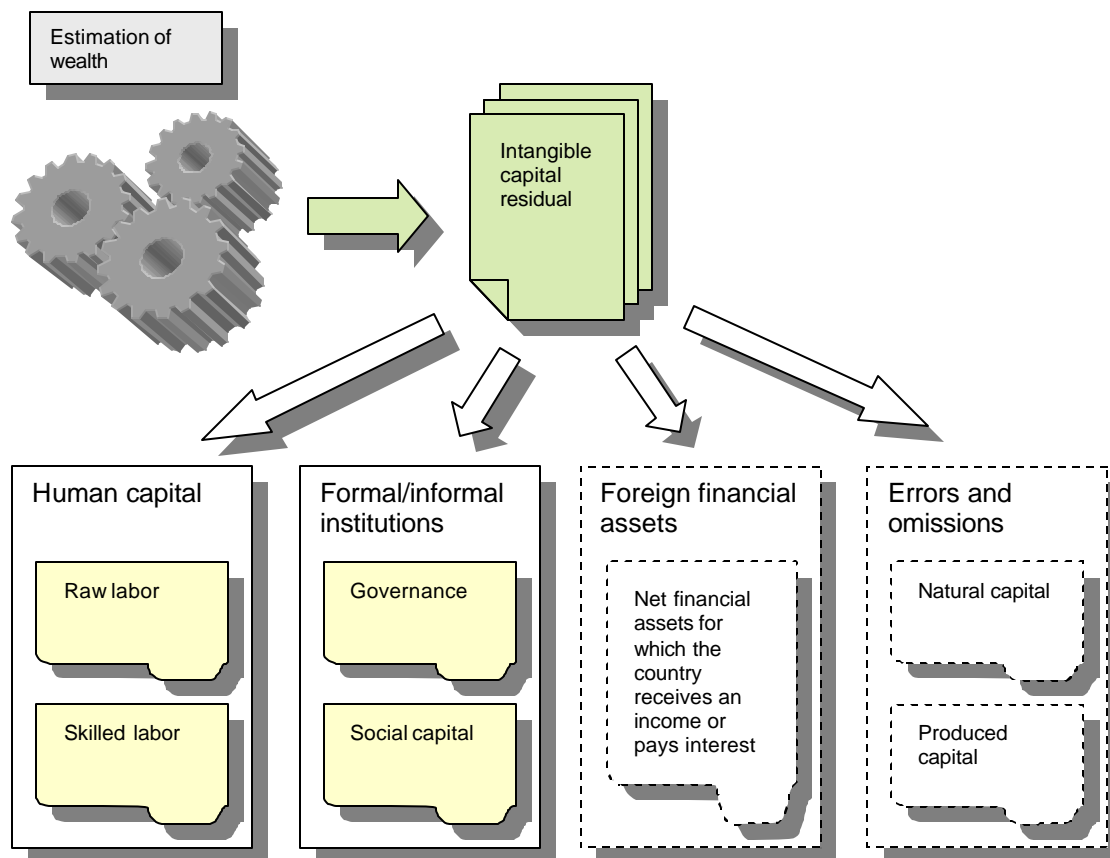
Estimation of wealth

Intangible capital residual

Human capital

Raw labor

Skilled labor

Formal/informal institutions

Governance

Social capital

Foreign financial assets

Net financial assets for which the country receives an income or pays interest

Errors and omissions

Natural capital

Produced capital